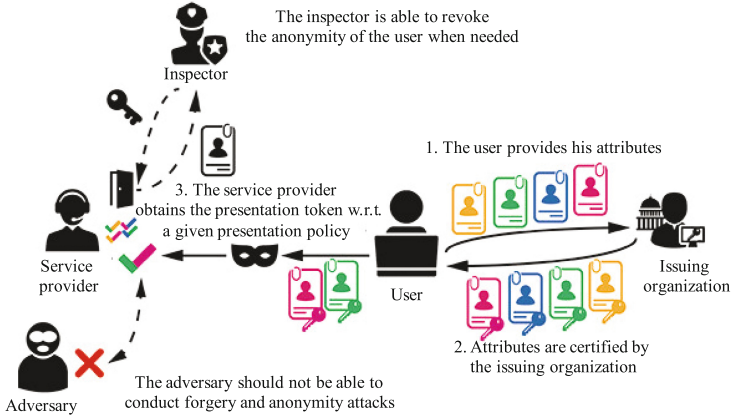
The inspector is able to revoke the anonymity of the user when needed

Inspector

1. The user provides his attributes

3. The service provider obtains the presentation token w.r.t. a given presentation policy

Service provider

User

Issuing organization

2. Attributes are certified by the issuing organization

The adversary should not be able to conduct forgery and anonymity attacks

Adversary